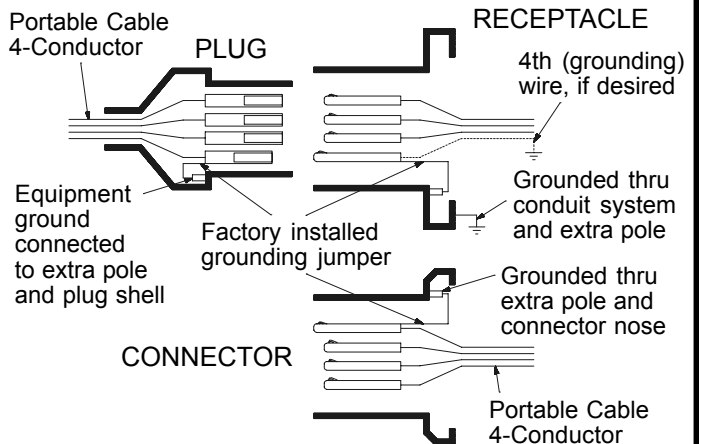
Portable Cable
4-Conductor

PLUG

RECEPTACLE

4th (grounding)
wire, if desired

Equipment
ground
connected
to extra pole
and plug shell

Grounded thru
conduit system
and extra pole

Factory installed
grounding jumper

Grounded thru
extra pole and
connector nose

CONNECTOR

Portable Cable
4-Conductor